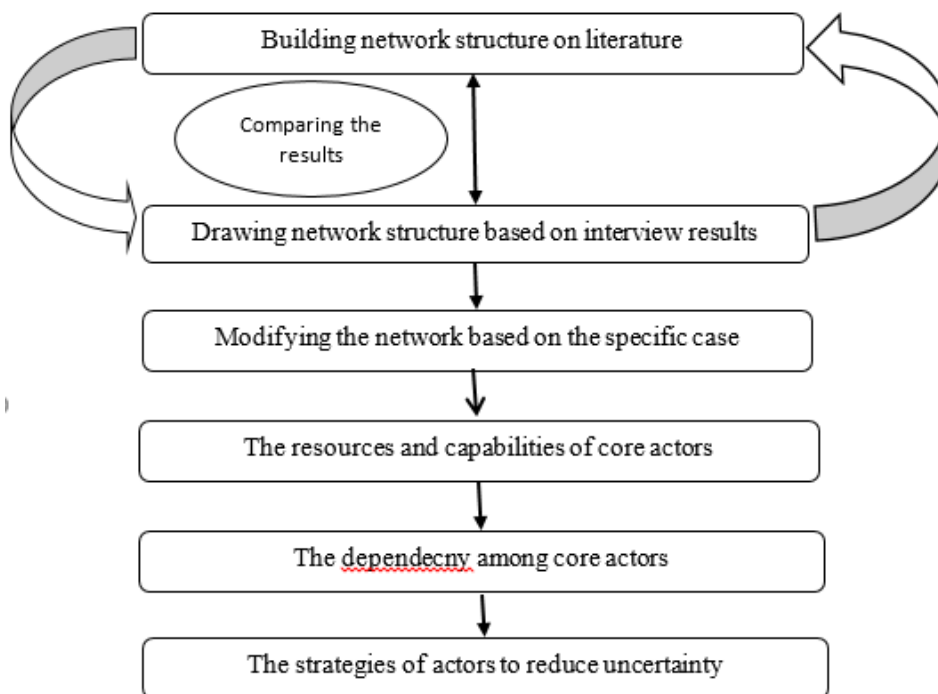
Building network structure on literature

Comparing the results

Drawing network structure based on interview results

Modifying the network based on the specific case

The resources and capabilities of core actors

The dependecny among core actors

The strategies of actors to reduce uncertainty